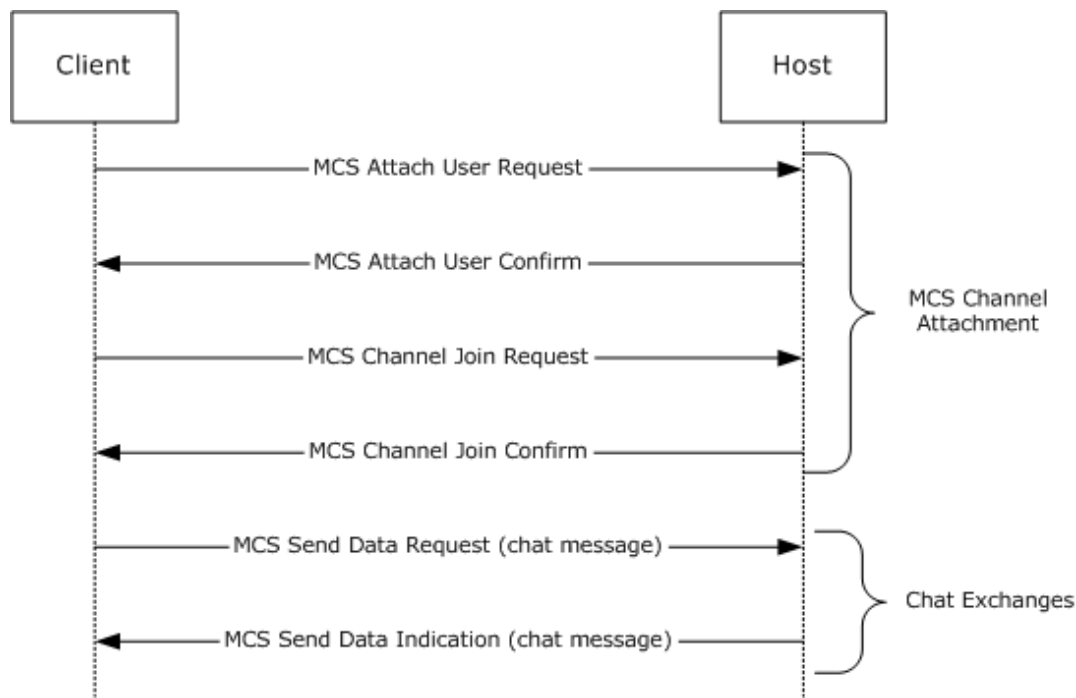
Client

Host

MCS Attach User Request

MCS Attach User Confirm

MCS Channel Join Request

MCS Channel Join Confirm

MCS Channel Attachment

MCS Send Data Request (chat message)

MCS Send Data Indication (chat message)

Chat Exchanges